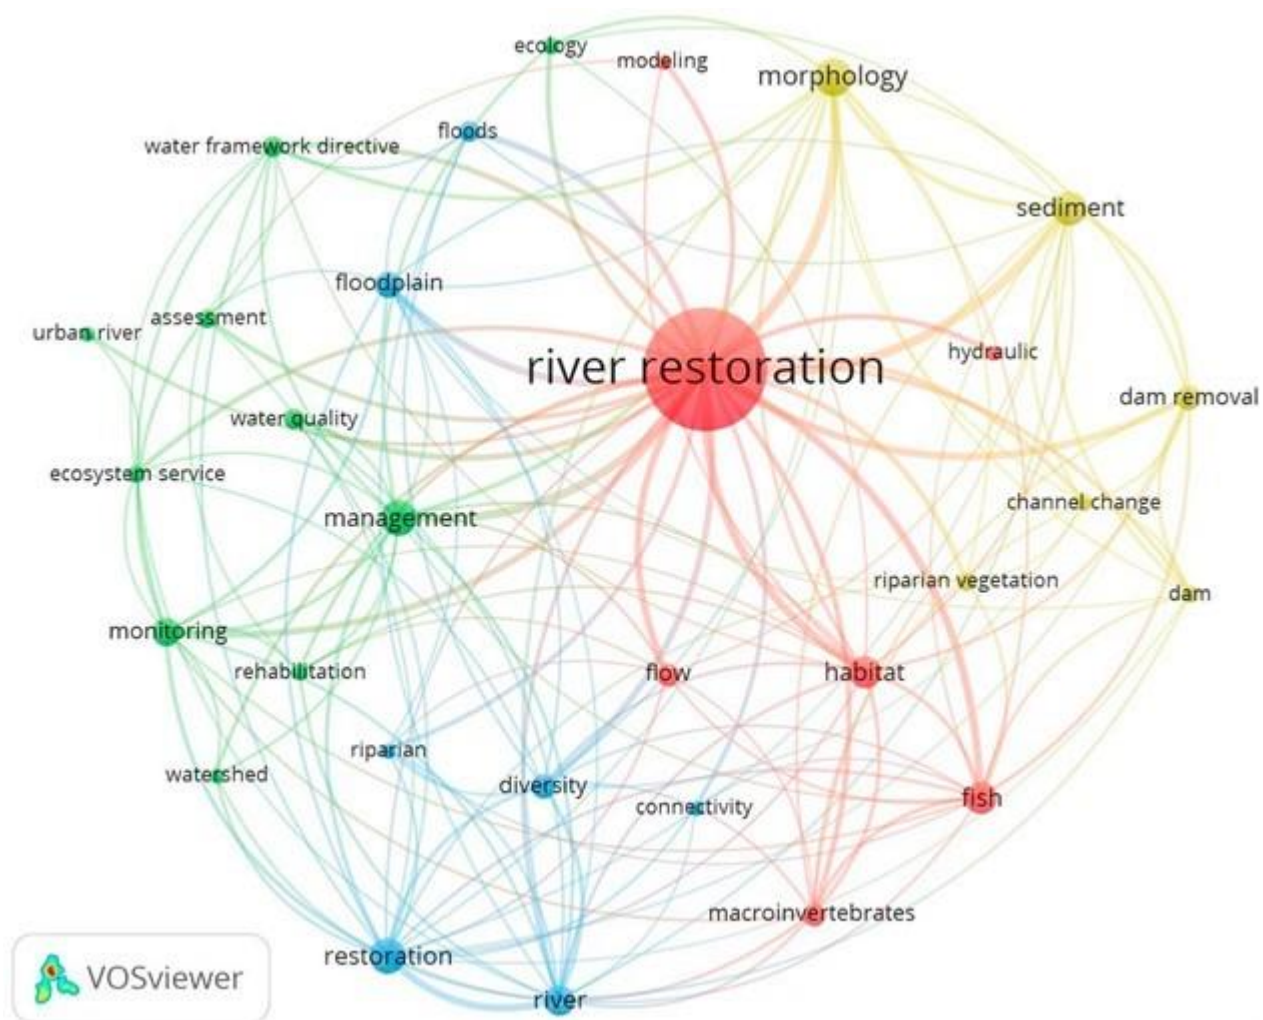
ecology
modeling
morphology
water framework directive
floods
sediment
floodplain
urban river
assessment
river restoration
hydraulic
dam removal
water quality
ecosystem service
channel change
management
riparian vegetation
dam
monitoring
rehabilitation
flow
habitat
riparian
watershed
diversity
connectivity
fish
macroinvertebrates
restoration
river
VOSviewer